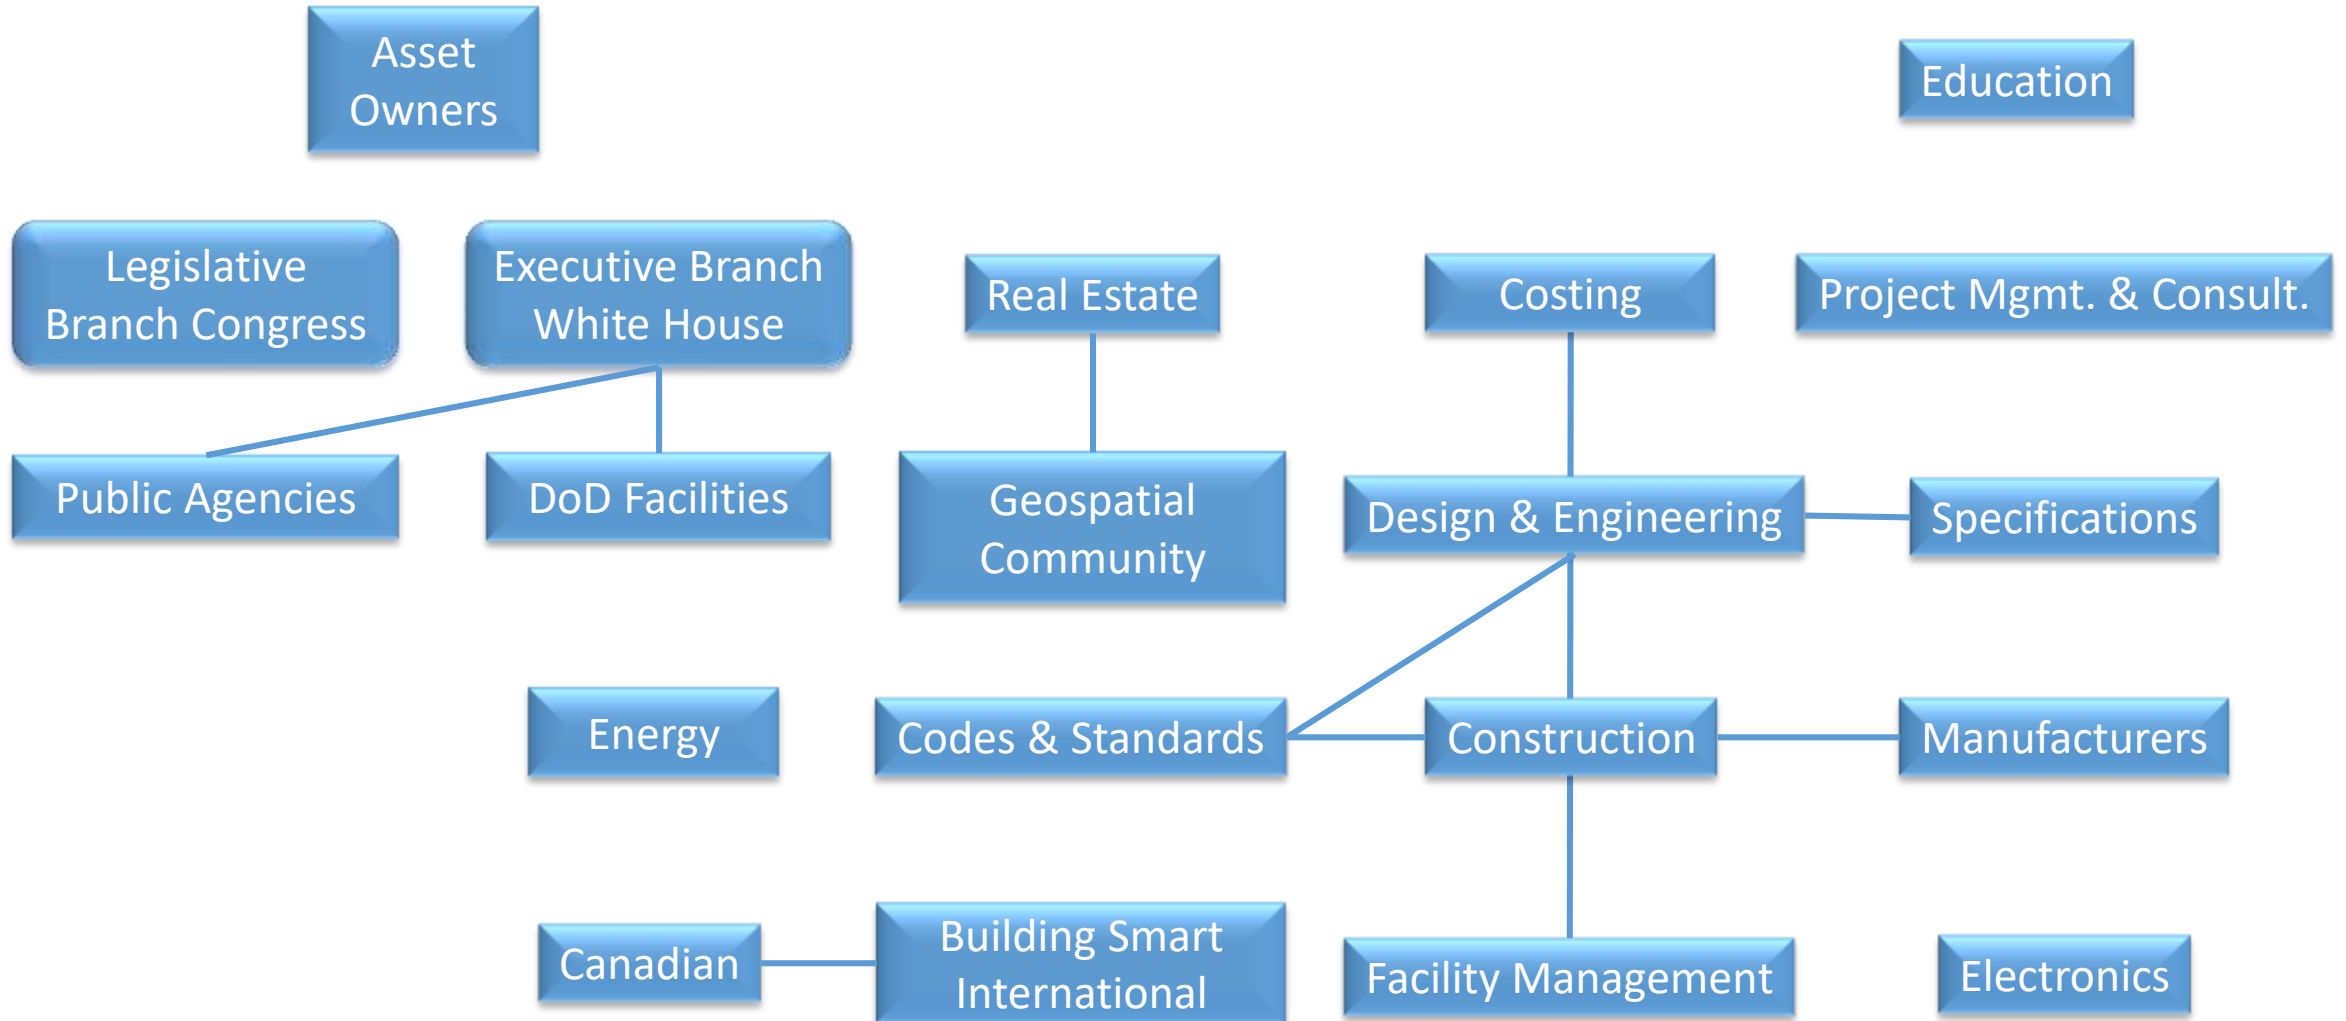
Asset Owners

Education

Legislative Branch Congress

Executive Branch White House

Real Estate

Costing

Project Mgmt. & Consult.

Public Agencies

DoD Facilities

Geospatial Community

Design & Engineering

Specifications

Energy

Codes & Standards

Construction

Manufacturers

Canadian

Building Smart International

Facility Management

Electronics